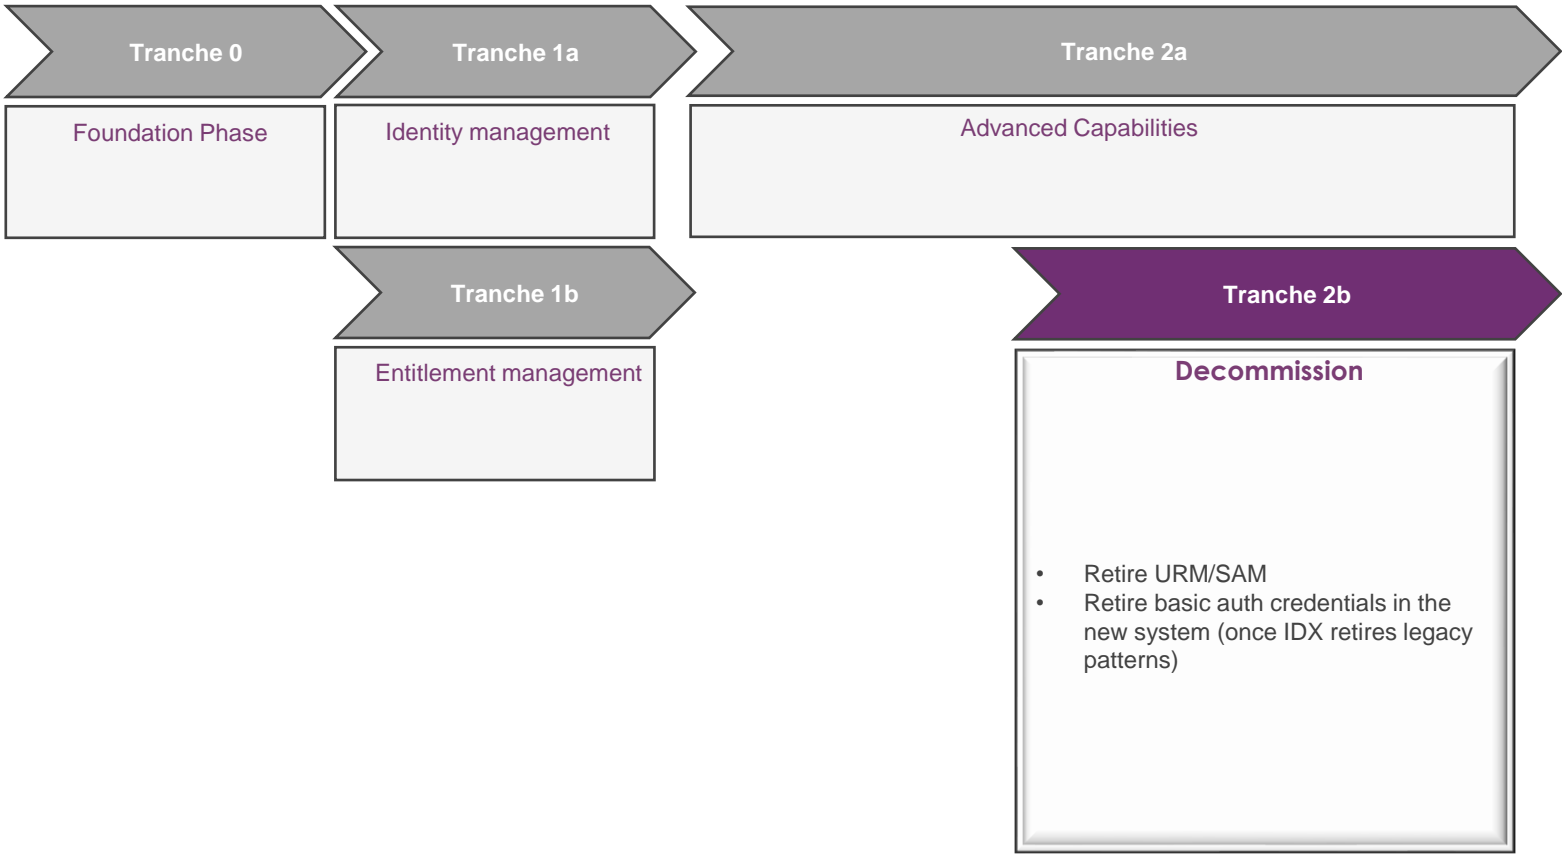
Tranche 0

Foundation Phase

Tranche 1a

Identity management

Tranche 2a

Advanced Capabilities

Tranche 1b

Entitlement management

Tranche 2b

Decommission

- Retire URM/SAM
- Retire basic auth credentials in the new system (once IDX retires legacy patterns)